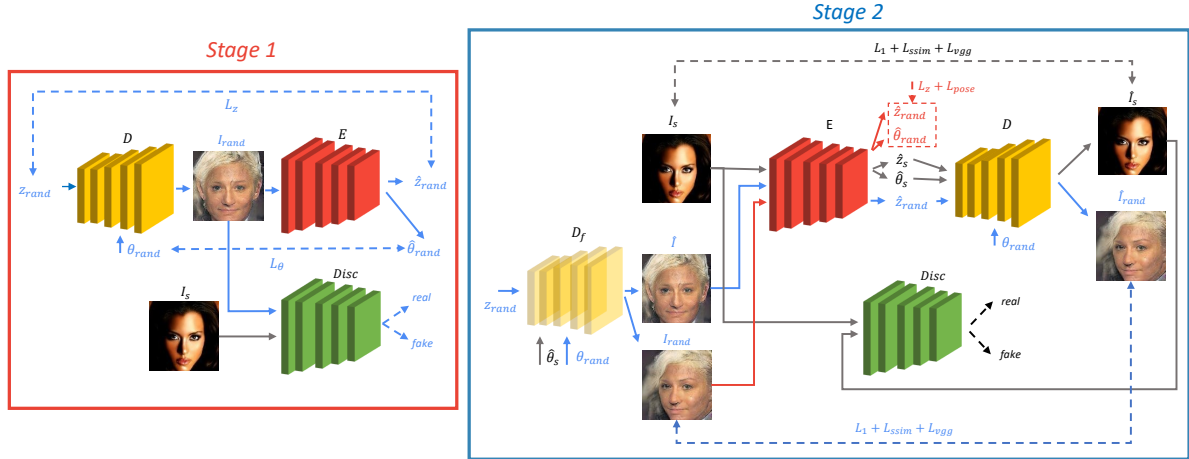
Stage 1

$L_z$

$D$

$I_{rand}$

$E$

$z_{rand}$

$\hat{z}_{rand}$

$\theta_{rand}$

$\hat{\theta}_{rand}$

$L_\theta$

$I_s$

$Disc$

real

fake

Stage 2

$L_1 + L_{ssim} + L_{vgg}$

$L_z + L_{pose}$

$\hat{z}_{rand}$

$\hat{\theta}_{rand}$

$I_s$

E

D

$\hat{I}_s$

$\hat{z}_s$

$\hat{\theta}_s$

$\hat{z}_{rand}$

$\hat{I}_{rand}$

$\theta_{rand}$

$D_f$

$\hat{I}$

$z_{rand}$

$\hat{\theta}_s$

$\theta_{rand}$

$I_{rand}$

$Disc$

real

fake

$L_1 + L_{ssim} + L_{vgg}$